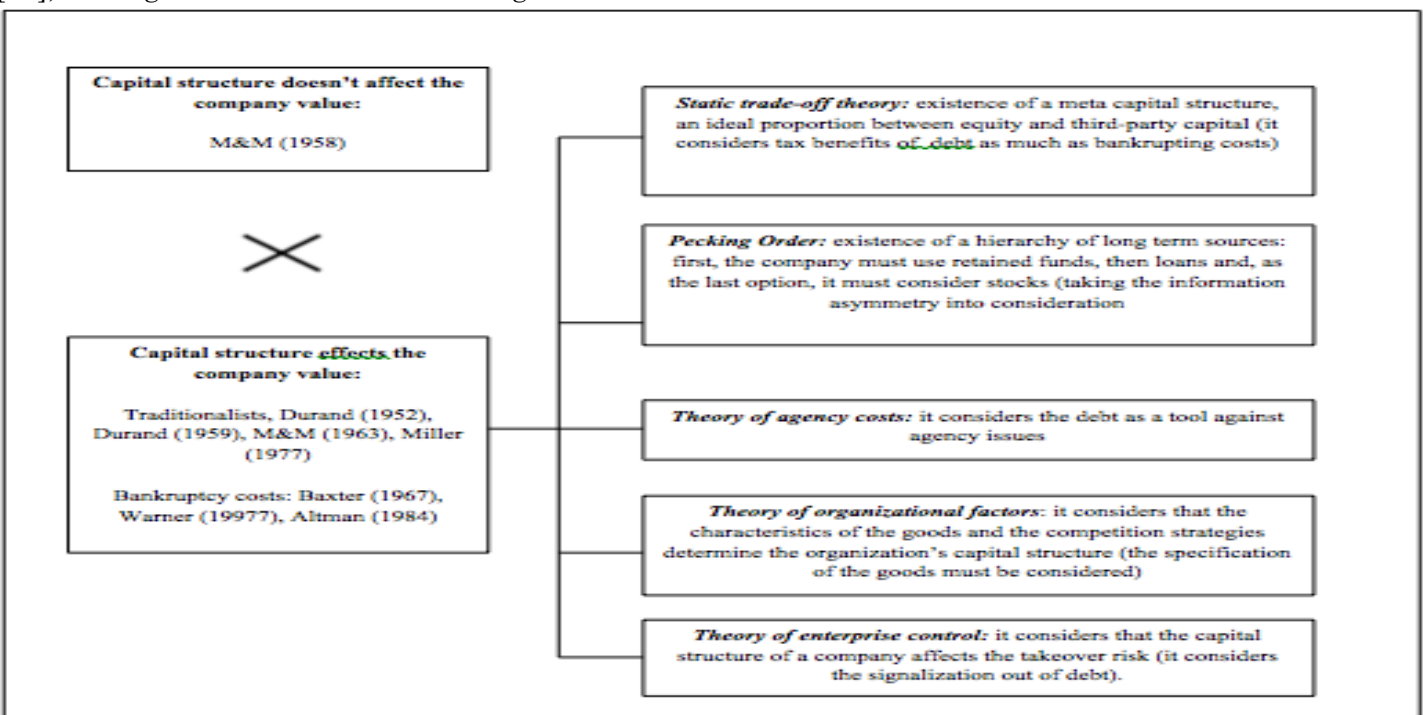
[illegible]

**Capital structure doesn't affect the company value:**

M&M (1958)

**Capital structure effects the company value:**

Traditionalists, Durand (1952), Durand (1959), M&M (1963), Miller (1977)

Bankruptcy costs: Baxter (1967), Warner (19977), Altman (1984)

*Static trade-off theory:* existence of a meta capital structure, an ideal proportion between equity and third-party capital (it considers tax benefits of debt as much as bankrupting costs)

*Pecking Order:* existence of a hierarchy of long term sources: first, the company must use retained funds, then loans and, as the last option, it must consider stocks (taking the information asymmetry into consideration

*Theory of agency costs:* it considers the debt as a tool against agency issues

*Theory of organizational factors*: it considers that the characteristics of the goods and the competition strategies determine the organization's capital structure (the specification of the goods must be considered)

*Theory of enterprise control:* it considers that the capital structure of a company affects the takeover risk (it considers the signalization out of debt).